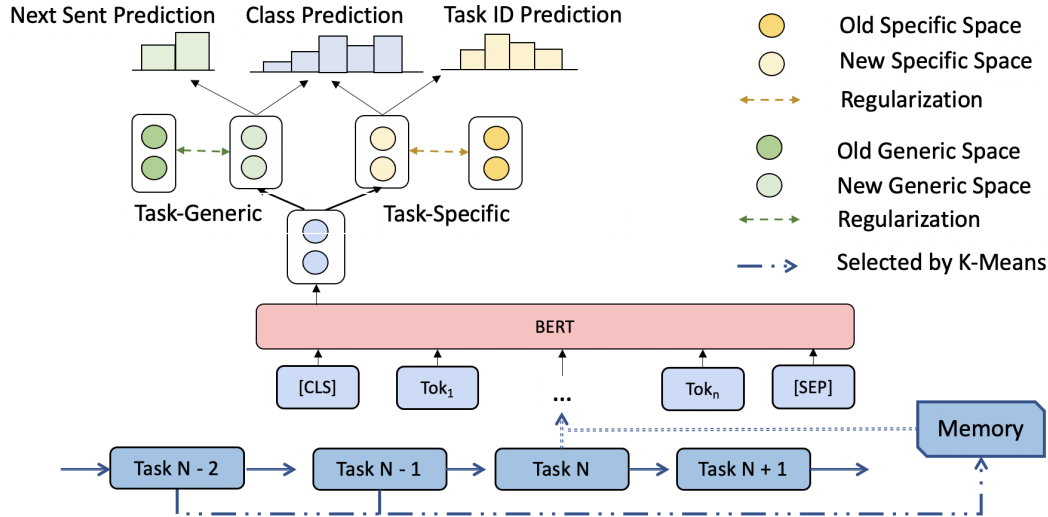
Next Sent Prediction

Class Prediction

Task ID Prediction

Old Specific Space

New Specific Space

Regularization

Old Generic Space

New Generic Space

Regularization

Selected by K-Means

Task-Generic

Task-Specific

BERT

[CLS]

Tok$_1$

...

Tok$_n$

[SEP]

Memory

Task N - 2

Task N - 1

Task N

Task N + 1